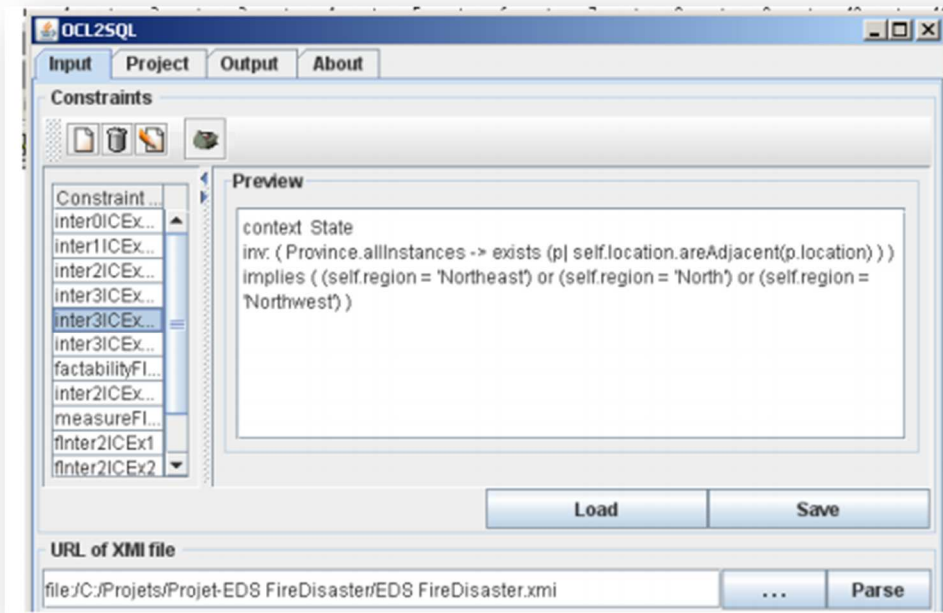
OCL2SQL

Input | Project | Output | About

Constraints

Constraint ...
inter0ICEx...
inter1ICEx...
inter2ICEx...
inter3ICEx...
inter3ICEx...
inter3ICEx...
factabilityFl...
inter2ICEx...
measureFl...
fInter2ICEx1
fInter2ICEx2

Preview

context State
inv: ( Province.allInstances -> exists (p| self.location.areAdjacent(p.location) ) ) implies ( (self.region = 'Northeast') or (self.region = 'North') or (self.region = 'Northwest') )

Load | Save

URL of XMI file

file:/C:/Projets/Projet-EDS FireDisaster/EDS FireDisaster.xmi

... | Parse